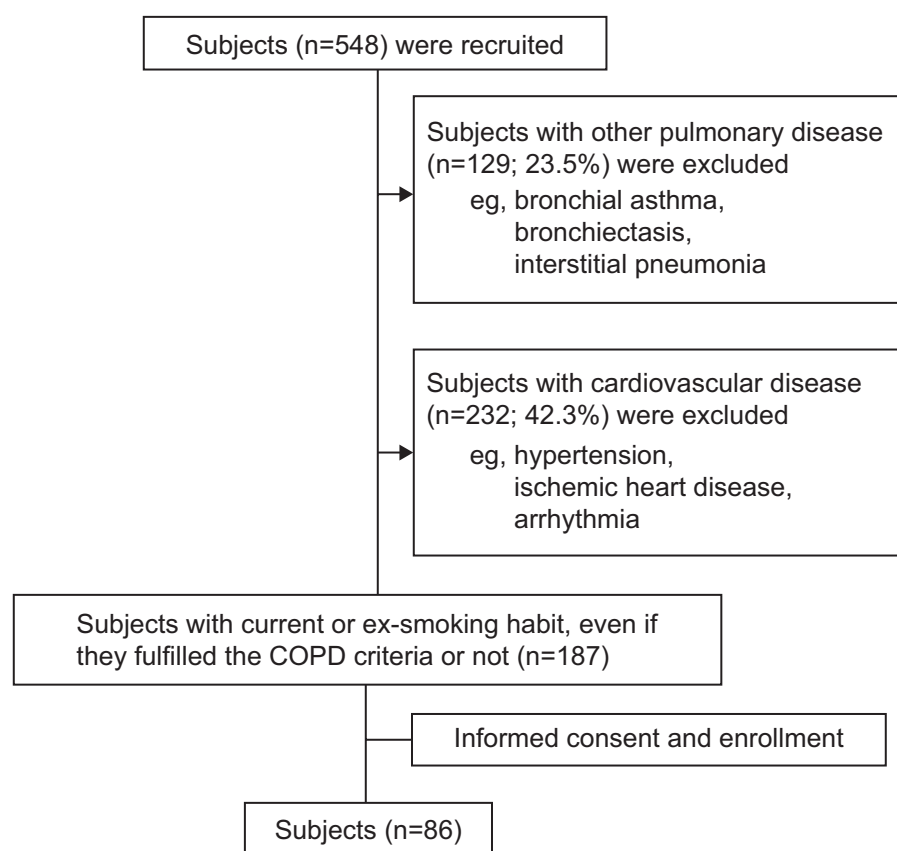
Subjects (n=548) were recruited

Subjects with other pulmonary disease (n=129; 23.5%) were excluded
eg, bronchial asthma,
bronchiectasis,
interstitial pneumonia

Subjects with cardiovascular disease (n=232; 42.3%) were excluded
eg, hypertension,
ischemic heart disease,
arrhythmia

Subjects with current or ex-smoking habit, even if they fulfilled the COPD criteria or not (n=187)

Informed consent and enrollment

Subjects (n=86)